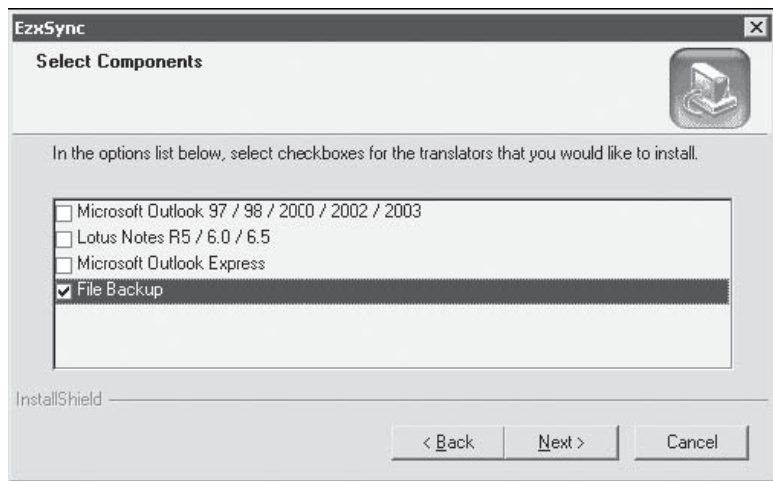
EzxSync

Select Components

In the options list below, select checkboxes for the translators that you would like to install.

Microsoft Outlook 97 / 98 / 2000 / 2002 / 2003
Lotus Notes R5 / 6.0 / 6.5
Microsoft Outlook Express
File Backup

InstallShield

< Back
Next >
Cancel